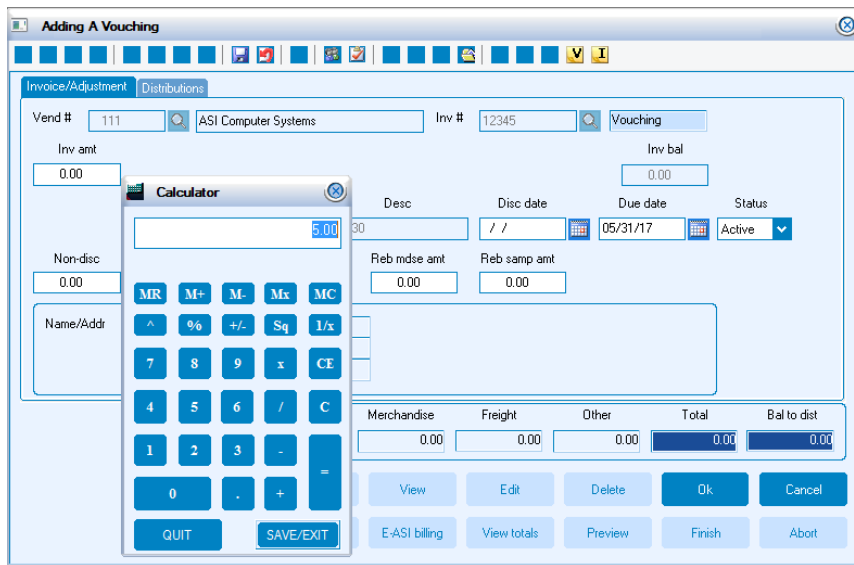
Adding A Vouching

V I

Invoice/Adjustment Distributions

Vend # 111 ASI Computer Systems

Inv # 12345 Vouching

Inv amt 0.00

Inv bal 0.00

Calculator

5.00

30

Desc

Disc date / /

Due date 05/31/17

Status Active

Non-disc 0.00

Reb mdse amt 0.00

Reb samp amt 0.00

Name/Addr

MR M+ M- Mx MC
^ % +/- Sq 1/x
7 8 9 x CE
4 5 6 / C
1 2 3 - =
0 . +

QUIT SAVE/EXIT

Merchandise 0.00
Freight 0.00
Other 0.00
Total 0.00
Bal to dist 0.00

View Edit Delete Ok Cancel

E-ASI billing View totals Preview Finish Abort